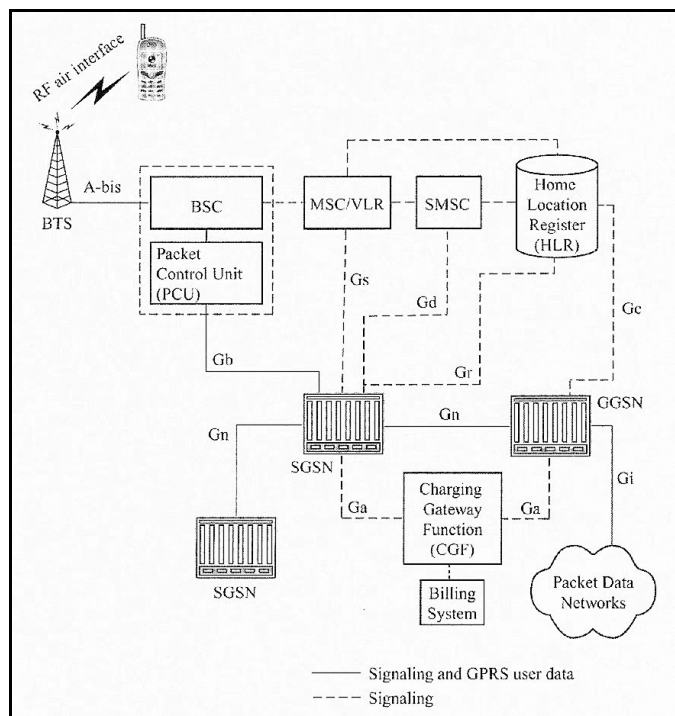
RF air interface

BTS

A-bis

BSC

Packet Control Unit (PCU)

MSC/VLR

SMSC

Home Location Register (HLR)

Gs

Gd

Gc

Gb

Gr

Gn

GGSN

Gn

SGSN

Ga

Charging Gateway Function (CGF)

Ga

Gi

SGSN

Billing System

Packet Data Networks

Signaling and GPRS user data

Signaling